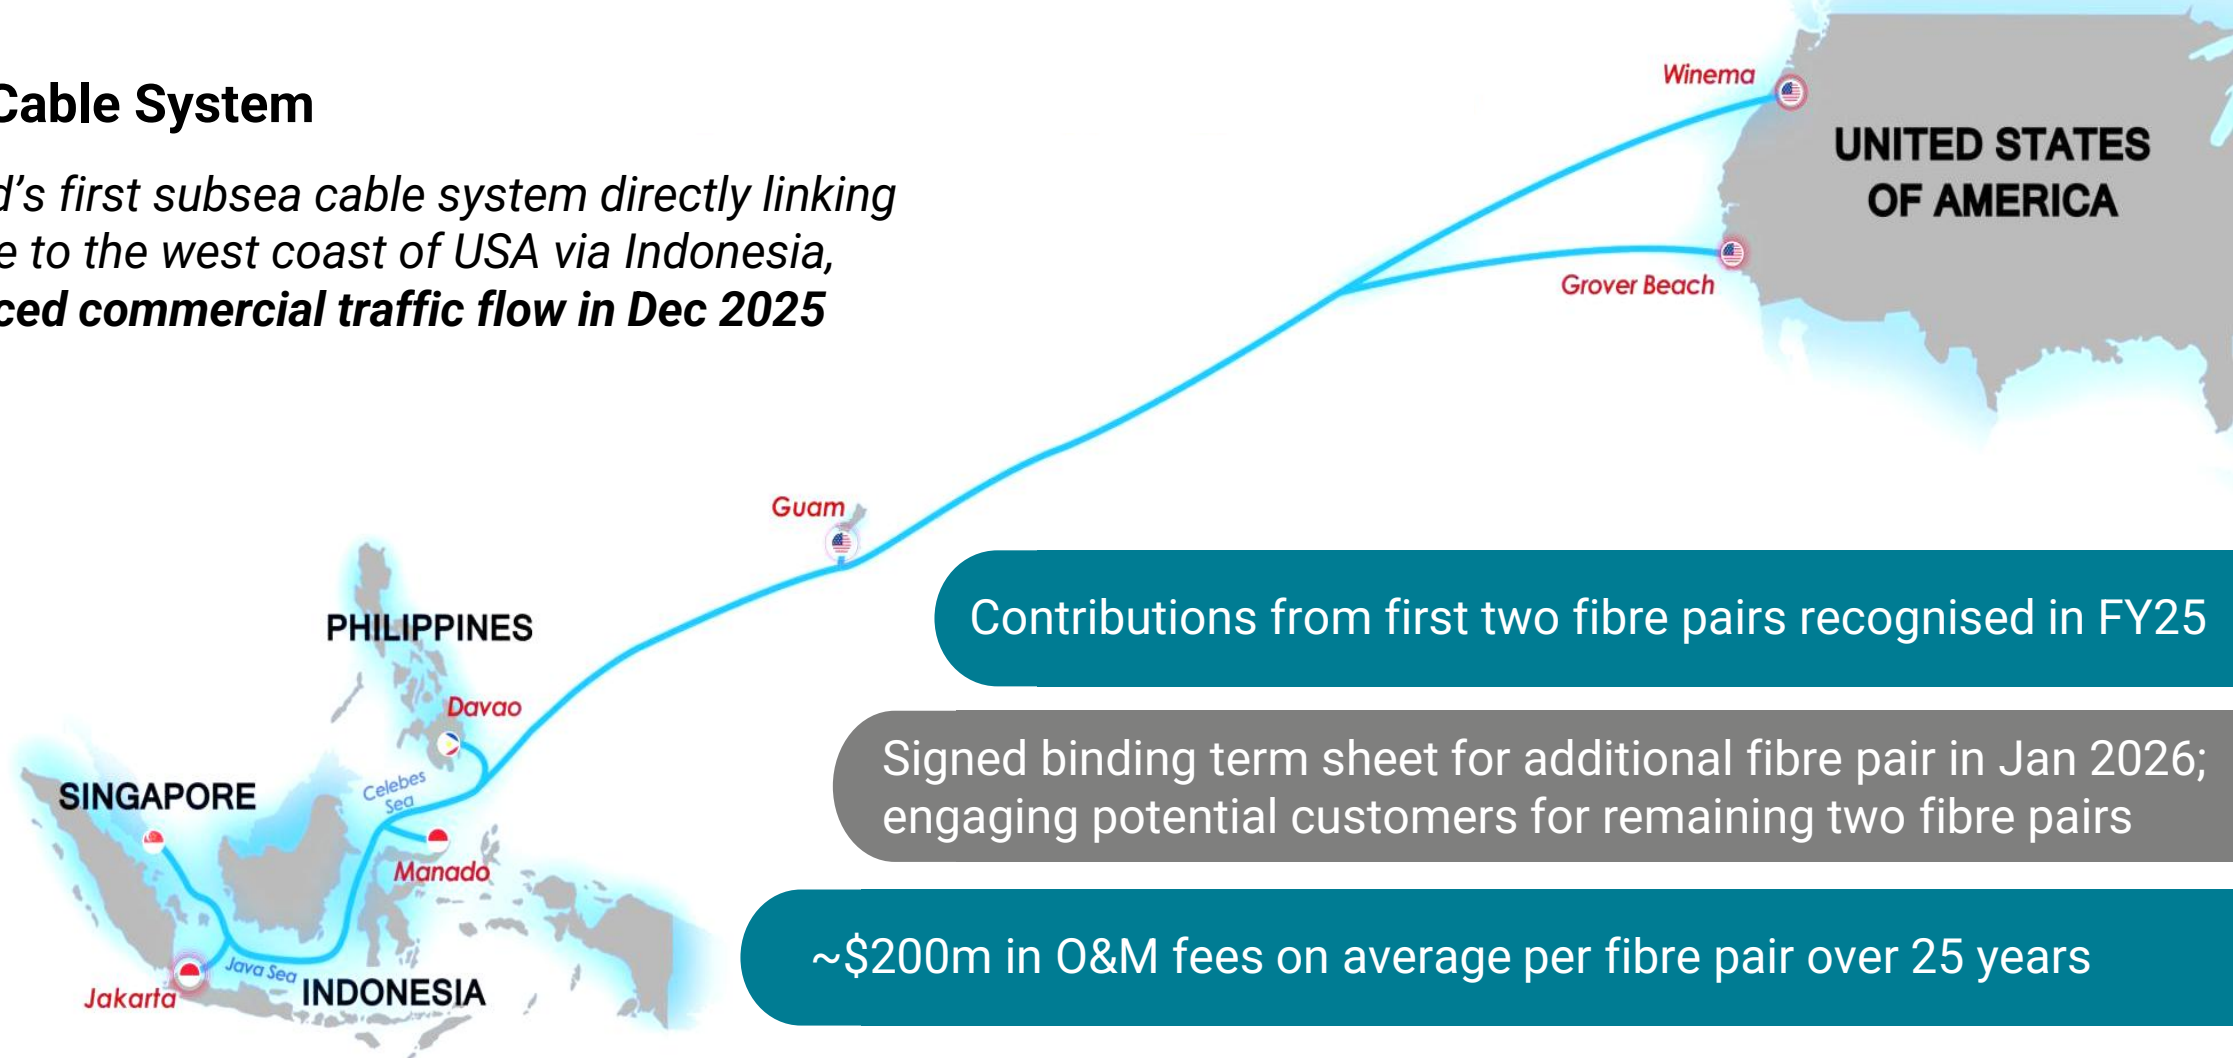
Cable System

d's first subsea cable system directly linking e to the west coast of USA via Indonesia, **ced commercial traffic flow in Dec 2025**

Winema

UNITED STATES OF AMERICA

Grover Beach

Guam

PHILIPPINES

Davao

SINGAPORE

Celebes Sea

Manado

Java Sea

Jakarta

INDONESIA

Contributions from first two fibre pairs recognised in FY25

Signed binding term sheet for additional fibre pair in Jan 2026; engaging potential customers for remaining two fibre pairs

~$200m in O&M fees on average per fibre pair over 25 years